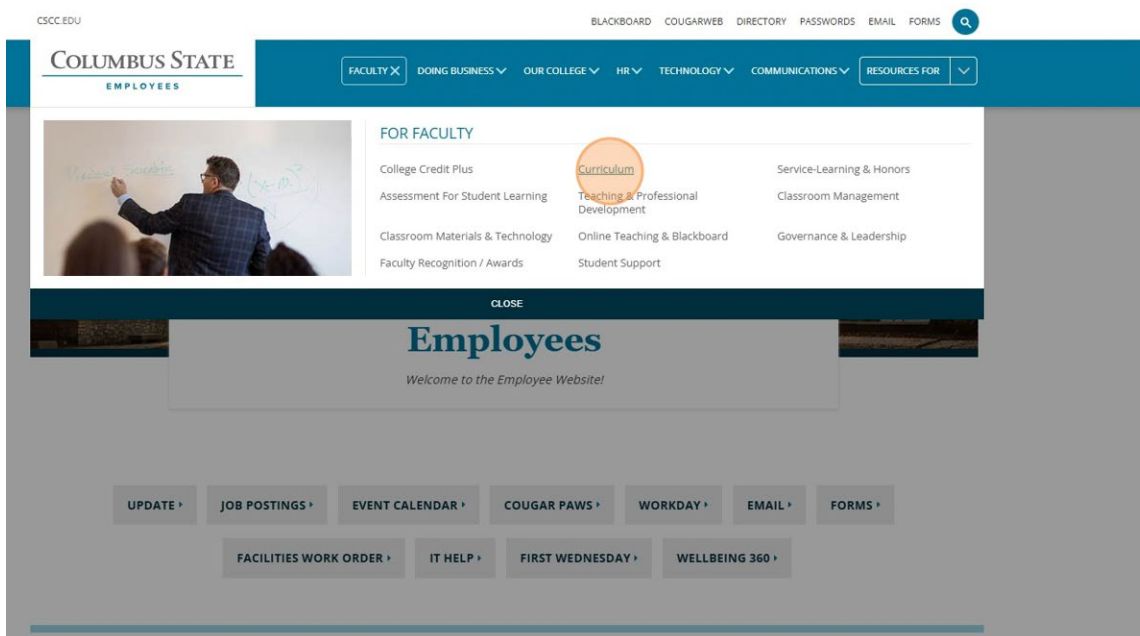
CSCC.EDU

BLACKBOARD COUGARWEB DIRECTORY PASSWORDS EMAIL FORMS

COLUMBUS STATE
EMPLOYEES

FACULTY DOING BUSINESS OUR COLLEGE HR TECHNOLOGY COMMUNICATIONS RESOURCES FOR

FOR FACULTY

College Credit Plus
Assessment For Student Learning
Classroom Materials & Technology
Faculty Recognition / Awards

Curriculum
Teaching & Professional Development
Online Teaching & Blackboard
Student Support

Service-Learning & Honors
Classroom Management
Governance & Leadership

CLOSE

Employees

Welcome to the Employee Website!

UPDATE JOB POSTINGS EVENT CALENDAR COUGAR PAWS WORKDAY EMAIL FORMS

FACILITIES WORK ORDER IT HELP FIRST WEDNESDAY WELLBEING 360